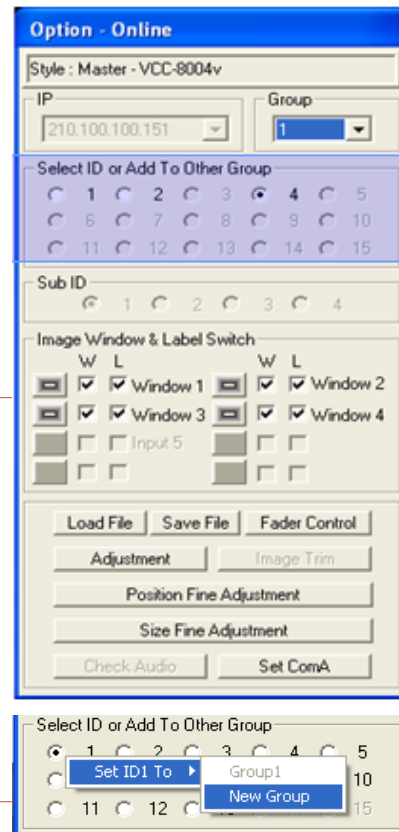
Option - Online

Style : Master - VCC-8004v

IP
210.100.100.151

Group
1

Select ID or Add To Other Group
1 2 3 4 5
6 7 8 9 10
11 12 13 14 15

Sub ID
1 2 3 4

Image Window & Label Switch
W L W L
Window 1 Window 2
Window 3 Window 4
Input 5

Load File | Save File | Fader Control
Adjustment | Image Trim
Position Fine Adjustment
Size Fine Adjustment
Check Audio | Set ComA

Select ID or Add To Other Group
1 2 3 4 5
Set ID1 To
Group1
New Group
10
11 12 15